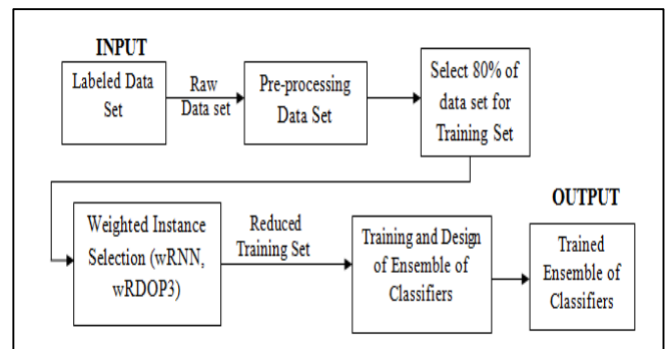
INPUT

Labeled Data Set

Raw Data set

Pre-processing Data Set

Select 80% of data set for Training Set

Weighted Instance Selection (wRNN, wRDOP3)

Reduced Training Set

Training and Design of Ensemble of Classifiers

OUTPUT

Trained Ensemble of Classifiers